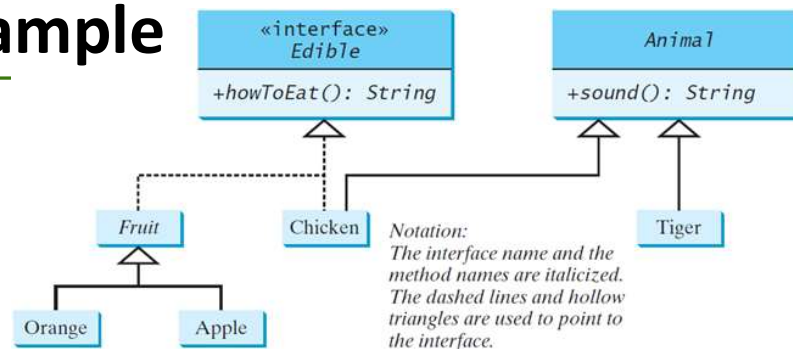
ample

«interface»
Edible

+howToEat(): String

Animal

+sound(): String

Fruit

Chicken

Tiger

Orange

Apple

Notation:
The interface name and the method names are italicized. The dashed lines and hollow triangles are used to point to the interface.